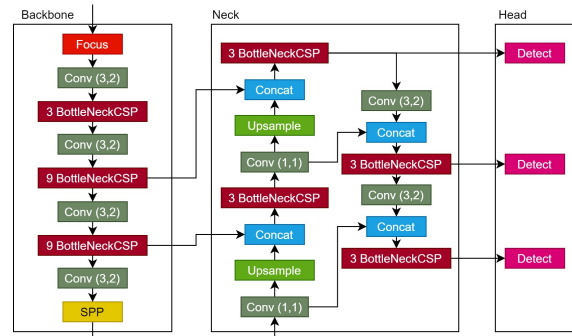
Backbone

Focus

Conv (3,2)

3 BottleNeckCSP

Conv (3,2)

9 BottleNeckCSP

Conv (3,2)

9 BottleNeckCSP

Conv (3,2)

SPP

Neck

3 BottleNeckCSP

Concat

Upsample

Conv (1,1)

3 BottleNeckCSP

Concat

Upsample

Conv (1,1)

Conv (3,2)

Concat

3 BottleNeckCSP

Conv (3,2)

Concat

3 BottleNeckCSP

Head

Detect

Detect

Detect